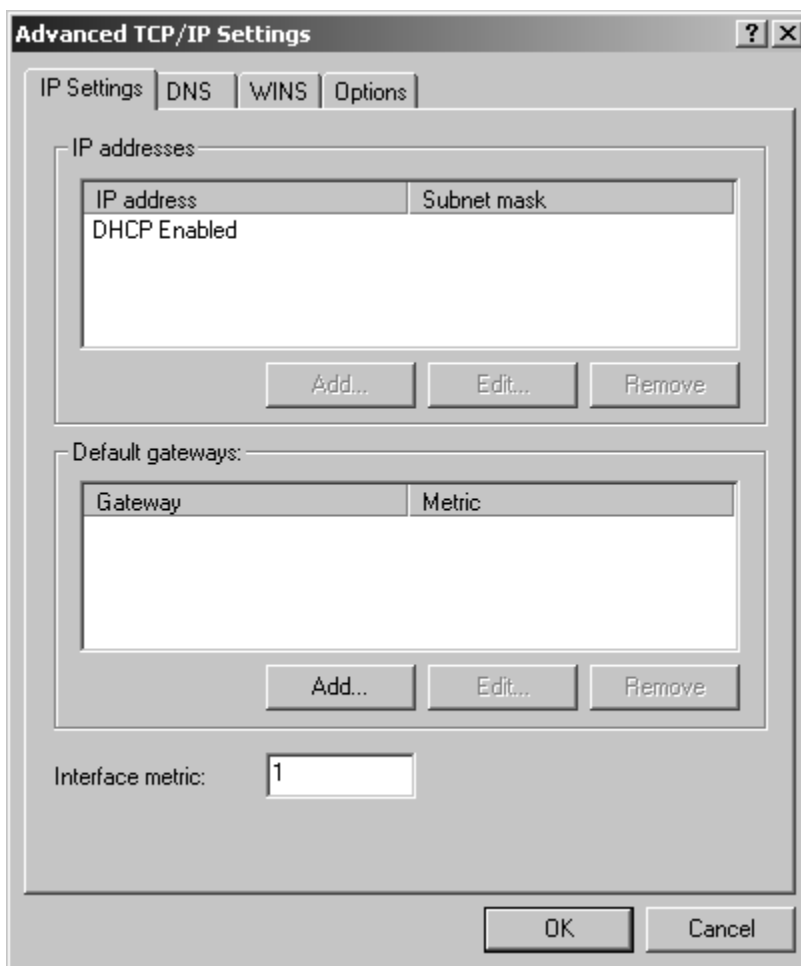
Advanced TCP/IP Settings

? X

IP Settings | DNS | WINS | Options

IP addresses

| IP address | Subnet mask |
|---|---|
| DHCP Enabled | |

Add... Edit... Remove

Default gateways:

| Gateway | Metric |
|---|---|

Add... Edit... Remove

Interface metric: 1

OK Cancel